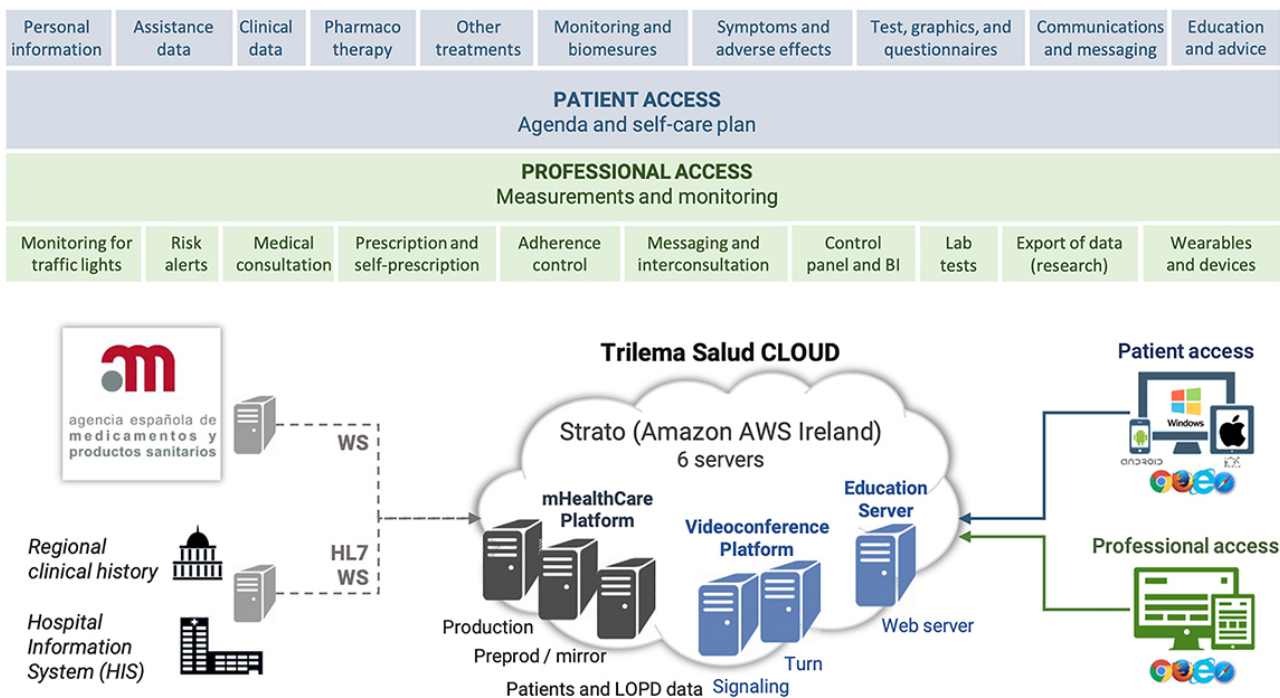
Personal information | Assistance data | Clinical data | Pharmaco therapy | Other treatments | Monitoring and biomesures | Symptoms and adverse effects | Test, graphics, and questionnaires | Communications and messaging | Education and advice

PATIENT ACCESS
Agenda and self-care plan

PROFESSIONAL ACCESS
Measurements and monitoring

Monitoring for traffic lights | Risk alerts | Medical consultation | Prescription and self-prescription | Adherence control | Messaging and interconsultation | Control panel and BI | Lab tests | Export of data (research) | Wearables and devices

agencia española de medicamentos y productos sanitarios

WS

Regional clinical history

HL7 WS

Hospital Information System (HIS)

Trilema Salud CLOUD

Strato (Amazon AWS Ireland)
6 servers

mHealthCare Platform

Videoconference Platform

Education Server

Production

Preprod / mirror

Patients and LOPD data

Signaling

Turn

Web server

Patient access

Windows

ANDROID

Professional access